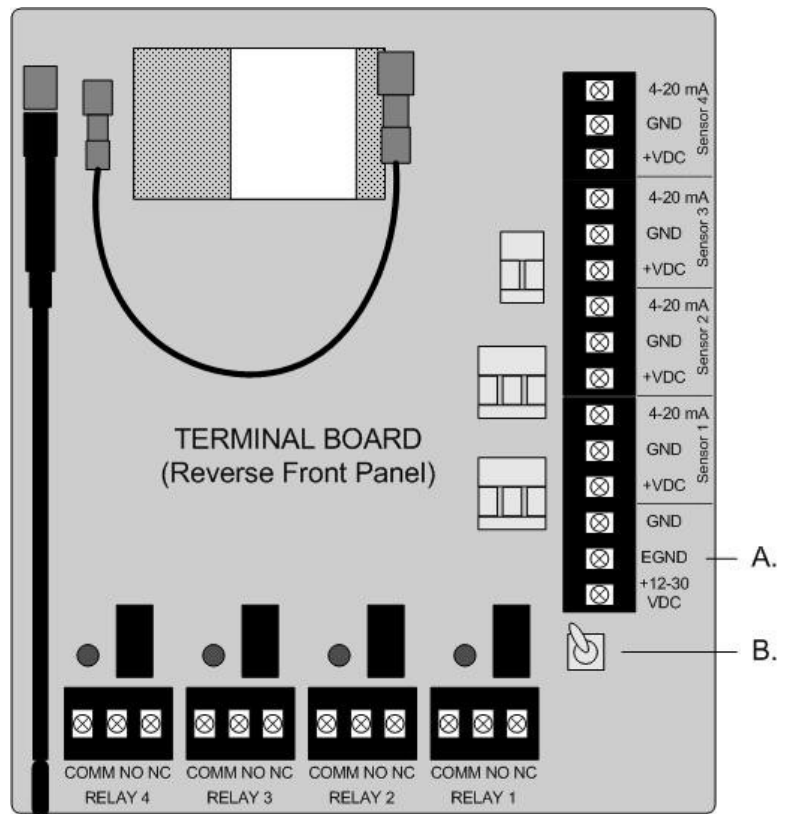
4-20 mA
GND
+VDC
Sensor 4

4-20 mA
GND
+VDC
Sensor 3

4-20 mA
GND
+VDC
Sensor 2

4-20 mA
GND
+VDC
Sensor 1

GND
EGND
+12-30 VDC

A.

B.

TERMINAL BOARD
(Reverse Front Panel)

COMM NO NC
RELAY 4

COMM NO NC
RELAY 3

COMM NO NC
RELAY 2

COMM NO NC
RELAY 1